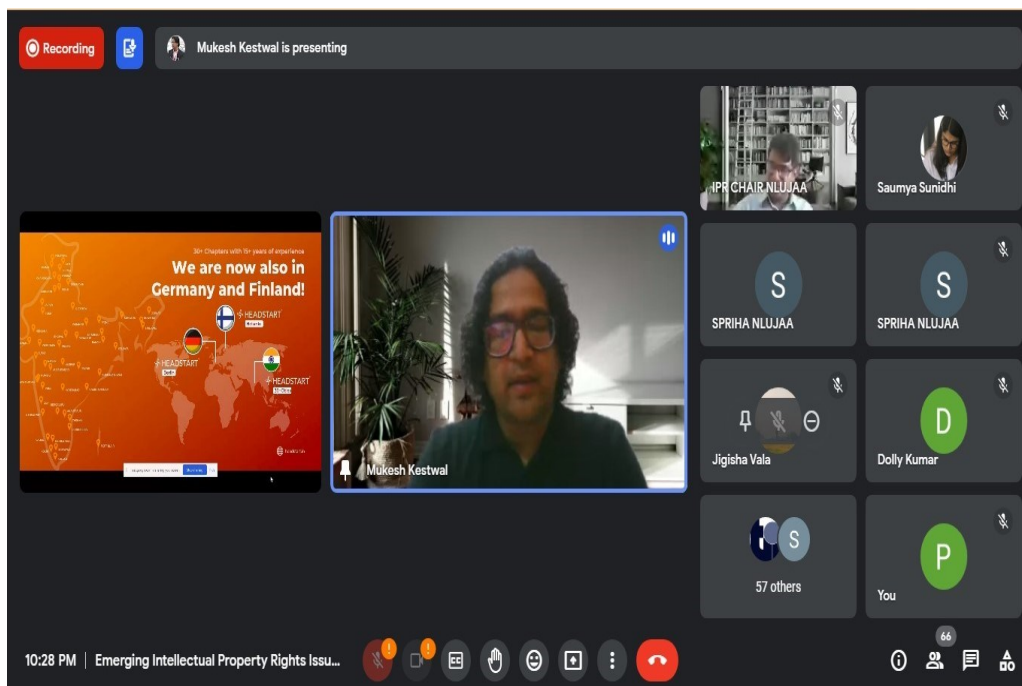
Recording

Mukesh Kestwal is presenting

30+ Chapters with 15+ years of experience

We are now also in Germany and Finland!

HEADSTART

HEADSTART

HEADSTART

Mukesh Kestwal

IPR CHAIR NLUJAA

Saumya Sunidhi

S

SPRIHA NLUJAA

S

SPRIHA NLUJAA

Jigisha Vala

D

Dolly Kumar

S

57 others

P

You

10:28 PM | Emerging Intellectual Property Rights Issu...

66